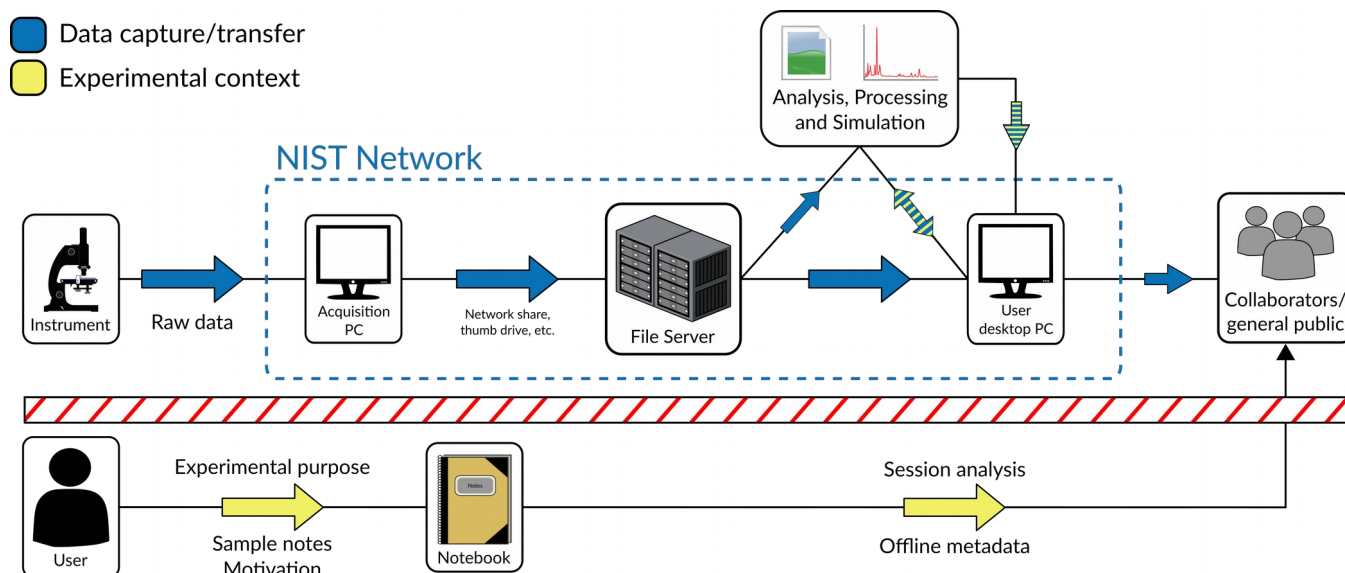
Data capture/transfer
Experimental context

Analysis, Processing and Simulation

NIST Network

Instrument
Raw data
Acquisition PC
Network share, thumb drive, etc.
File Server
User desktop PC
Collaborators/ general public

User
Experimental purpose
Sample notes
Motivation
Notes
Notebook
Session analysis
Offline metadata